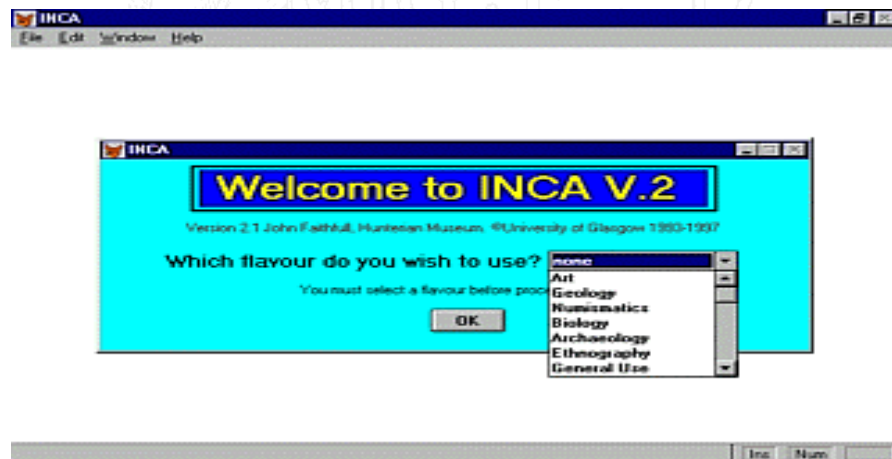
INCA
File Edit Window Help

INCA
Welcome to INCA V.2
Version 2.1 John Faithfull, Hunterian Museum. ©University of Glasgow 1993-1997
Which flavour do you wish to use?
none
Art
Geology
Numismatics
Biology
Archaeology
Ethnography
General Use
You must select a flavour before proc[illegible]
OK

Ins Num